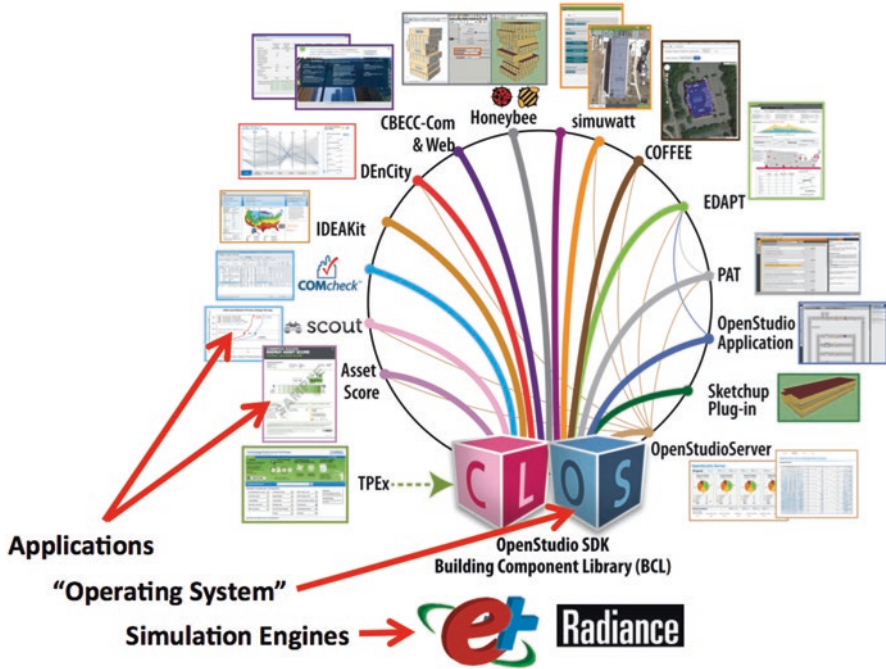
CBECC-Com & Web

Honeybee

simuwatt

COFFEE

DEnCity

EDAPT

IDEAKit

PAT

COMcheck

scout

OpenStudio Application

Asset Score

Sketchup Plug-in

OpenStudioServer

TPEx

C L O S

Applications

OpenStudio SDK
Building Component Library (BCL)

"Operating System"

Simulation Engines

Radiance